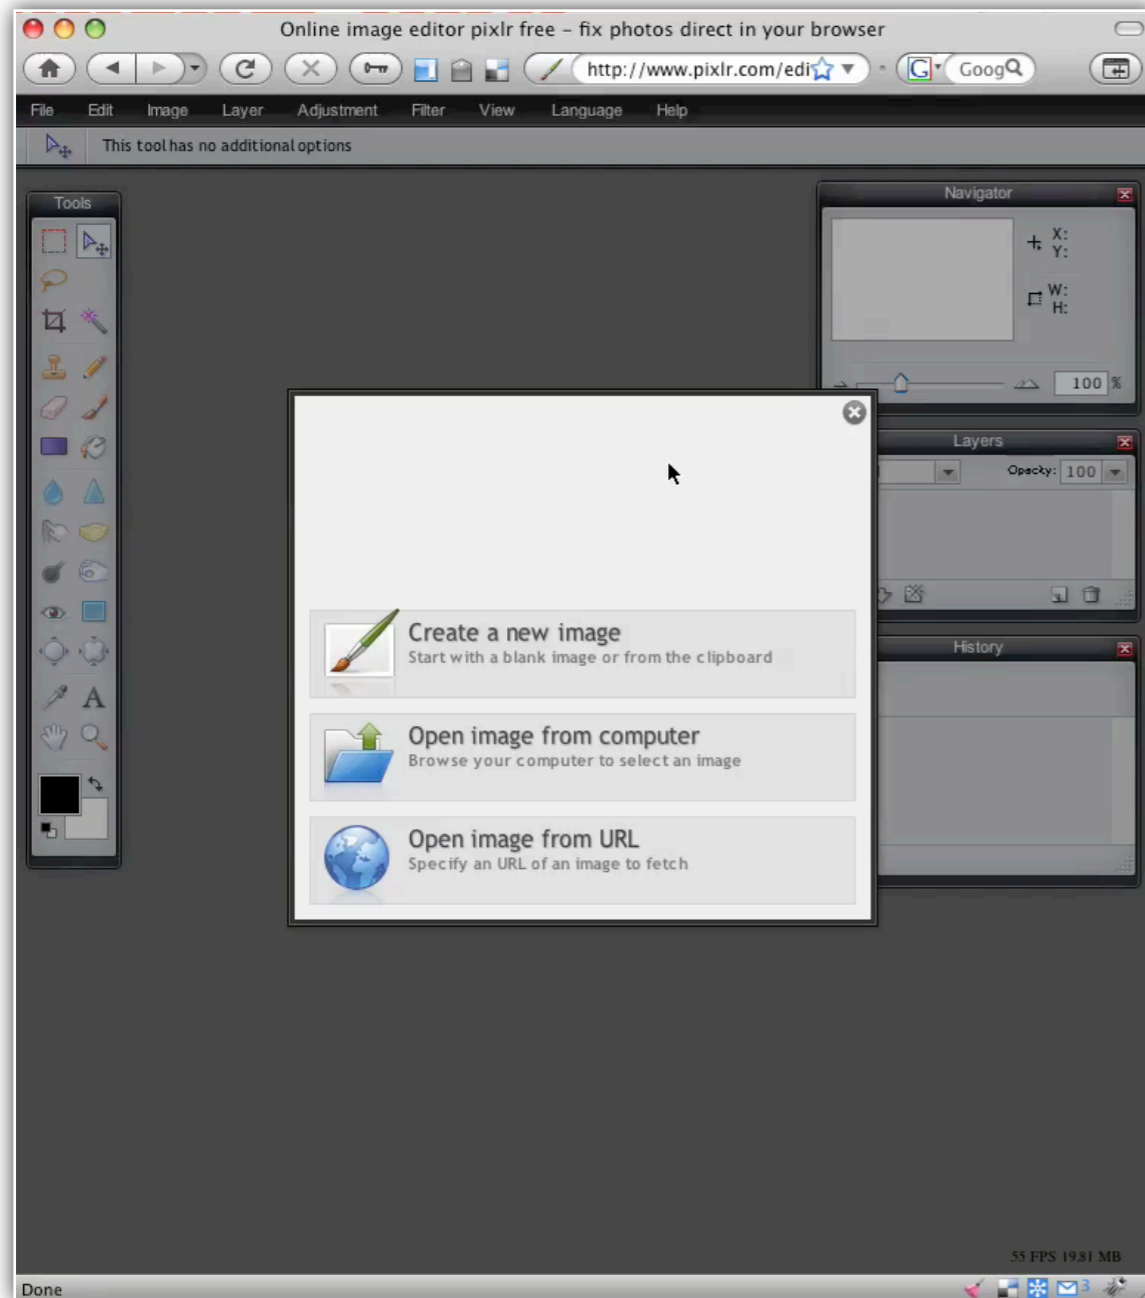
Online image editor pixlr free - fix photos direct in your browser

http://www.pixlr.com/edi

Goog

File Edit Image Layer Adjustment Filter View Language Help

This tool has no additional options

Tools

Navigator

X:
Y:
W:
H:

100 %

Layers

Opacity: 100

History

Create a new image
Start with a blank image or from the clipboard

Open image from computer
Browse your computer to select an image

Open image from URL
Specify an URL of an image to fetch

55 FPS 19.81 MB

Done

3